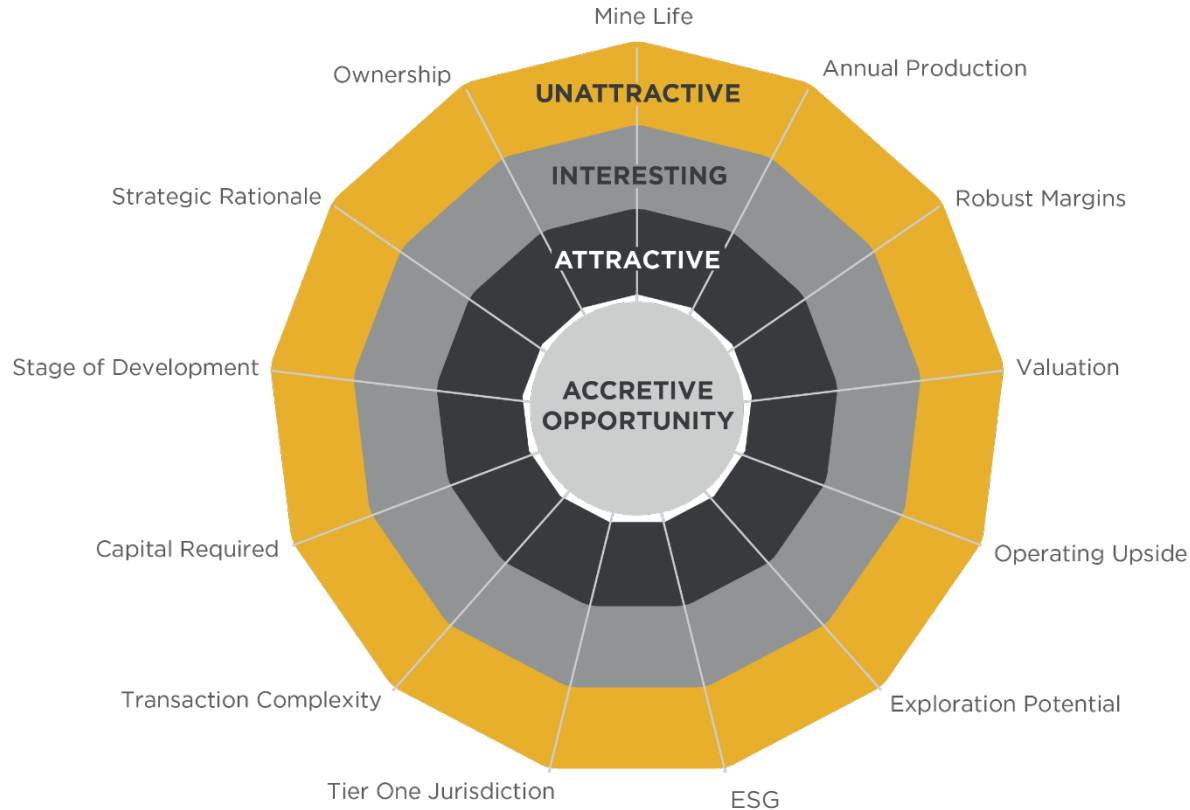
Mine Life

Annual Production

Robust Margins

Valuation

Operating Upside

Exploration Potential

ESG

Tier One Jurisdiction

Transaction Complexity

Capital Required

Stage of Development

Strategic Rationale

Ownership

UNATTRACTIVE

INTERESTING

ATTRACTIVE

ACCRETIVE OPPORTUNITY